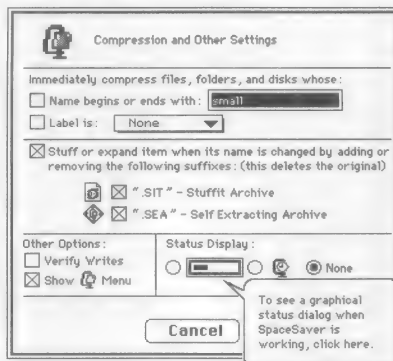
Compression and Other Settings

Immediately compress files, folders, and disks whose:

☐ Name begins or ends with: small

☐ Label is: None

☒ Stuff or expand item when its name is changed by adding or removing the following suffixes: (this deletes the original)

☒ ".SIT" - Stuffit Archive

☒ ".SEA" - Self Extracting Archive

Other Options:

☐ Verify Writes

☒ Show Menu

Status Display:

◉ None

Cancel

To see a graphioal status dialog when SpaceSaver is working, click here.